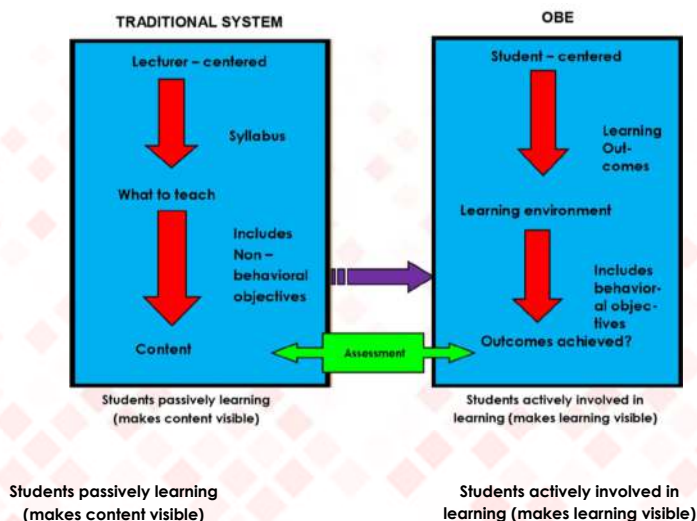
TRADITIONAL SYSTEM

Lecturer – centered

Syllabus

What to teach

Includes Non – behavioral objectives

Content

Students passively learning (makes content visible)

OBE

Student – centered

Learning Outcomes

Learning environment

Includes behavioral objectives

Outcomes achieved?

Students actively involved in learning (makes learning visible)

Assessment

Students passively learning (makes content visible)

Students actively involved in learning (makes learning visible)